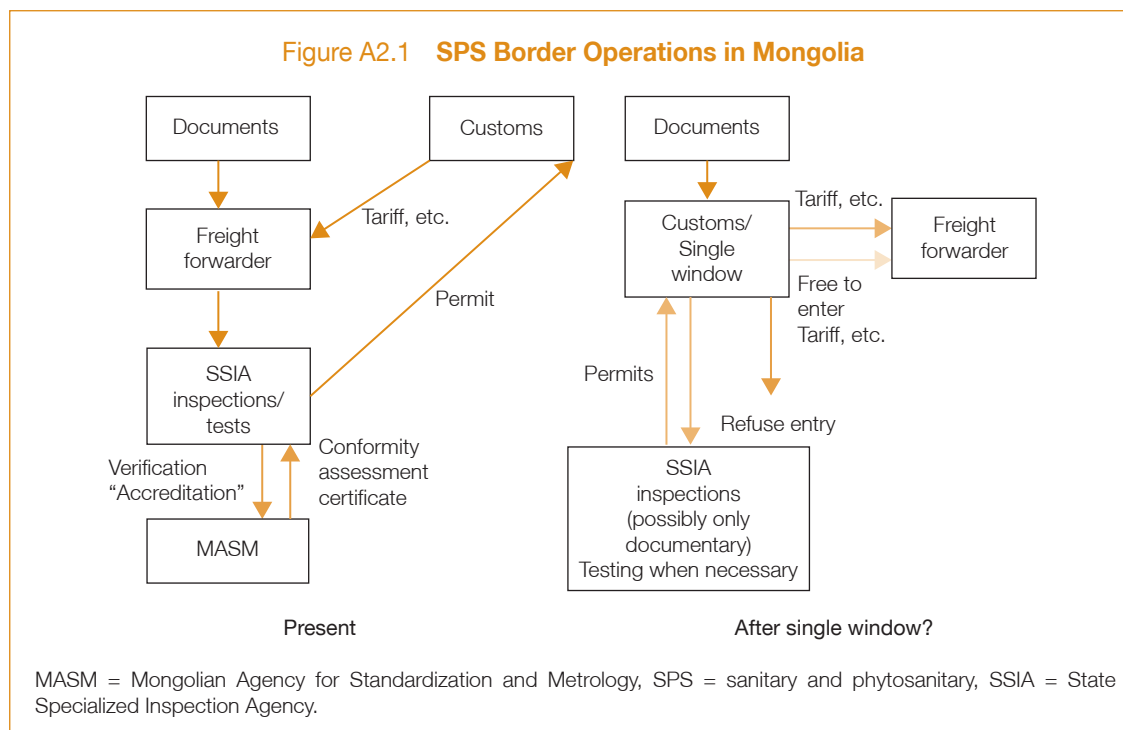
Figure A2.1 SPS Border Operations in Mongolia

Documents

Customs

Freight forwarder

Tariff, etc.

Permit

SSIA inspections/ tests

Verification "Accreditation"

Conformity assessment certificate

MASM

Present

Documents

Customs/ Single window

Tariff, etc.

Freight forwarder

Free to enter Tariff, etc.

Permits

Refuse entry

SSIA inspections (possibly only documentary) Testing when necessary

After single window?

MASM = Mongolian Agency for Standardization and Metrology, SPS = sanitary and phytosanitary, SSIA = State Specialized Inspection Agency.